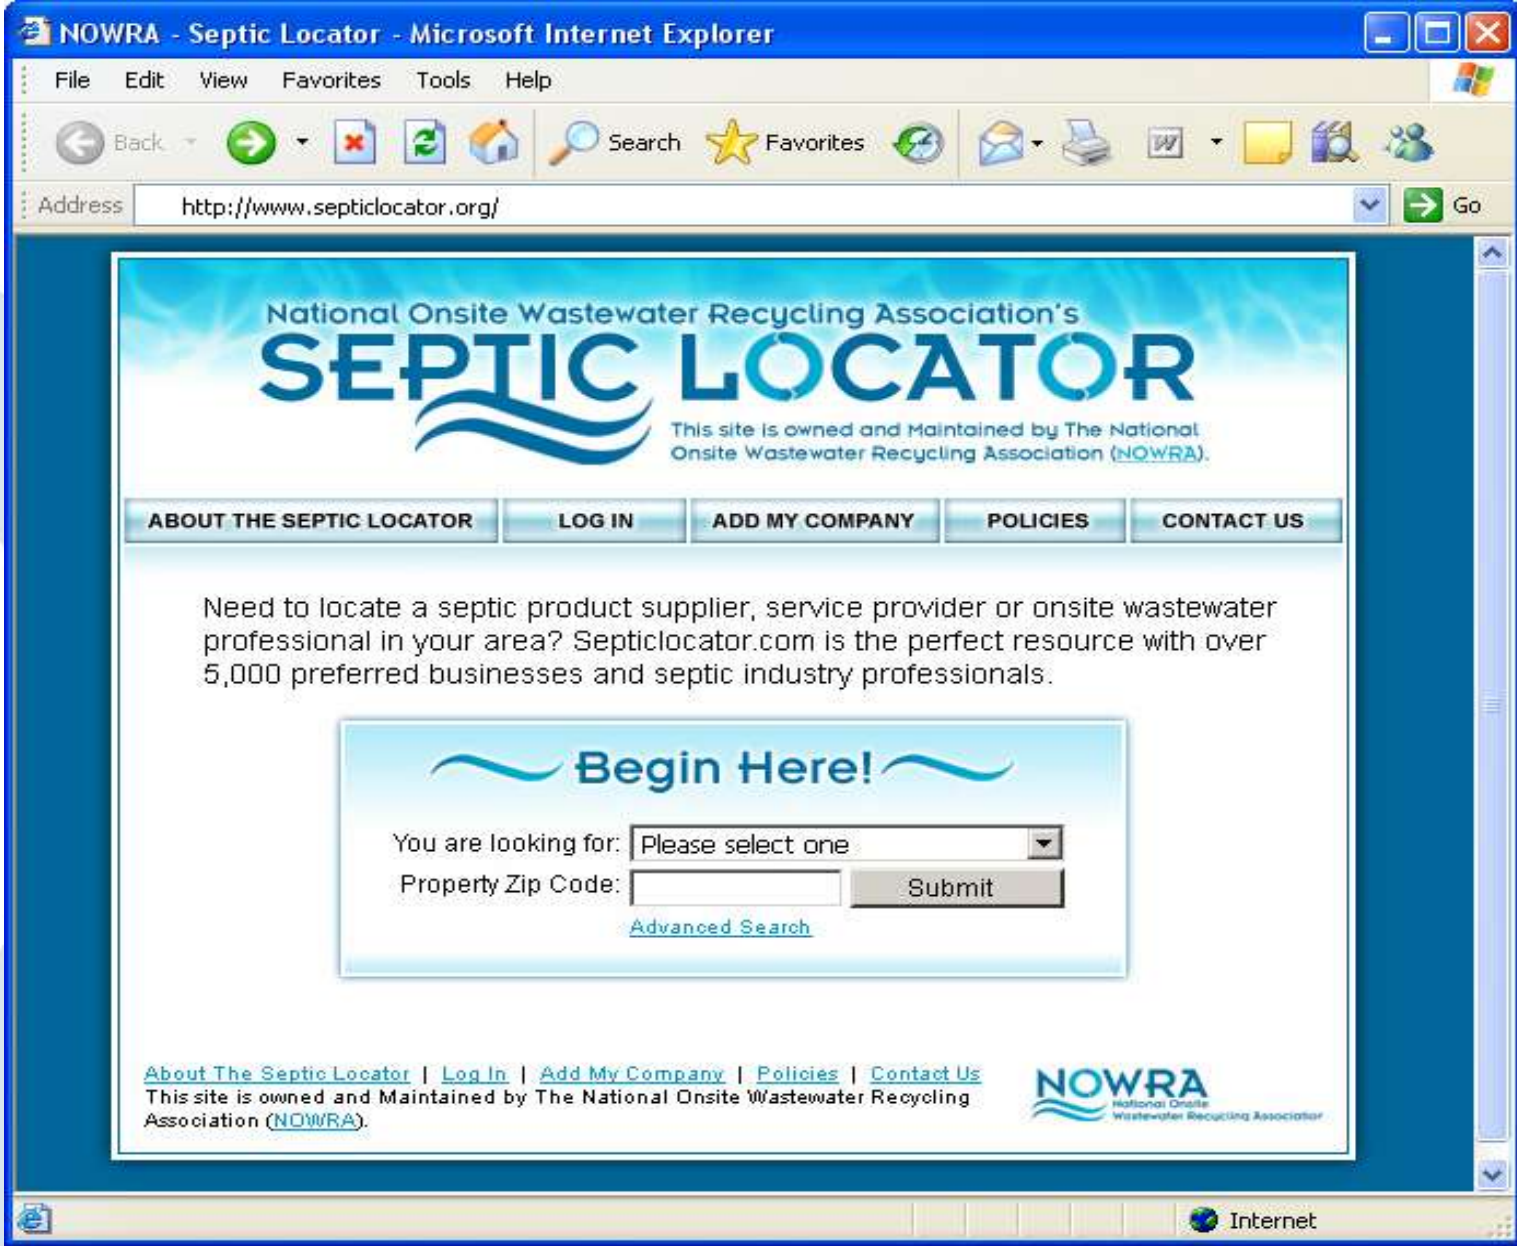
NOWRA - Septic Locator - Microsoft Internet Explorer

File Edit View Favorites Tools Help

Back Search Favorites

Address http://www.septiclocator.org/ Go

National Onsite Wastewater Recycling Association's
SEPTIC LOCATOR
This site is owned and Maintained by The National Onsite Wastewater Recycling Association (NOWRA).

ABOUT THE SEPTIC LOCATOR | LOG IN | ADD MY COMPANY | POLICIES | CONTACT US

Need to locate a septic product supplier, service provider or onsite wastewater professional in your area? Septiclocator.com is the perfect resource with over 5,000 preferred businesses and septic industry professionals.

Begin Here!

You are looking for: Please select one

Property Zip Code: Submit

Advanced Search

About The Septic Locator | Log In | Add My Company | Policies | Contact Us
This site is owned and Maintained by The National Onsite Wastewater Recycling Association (NOWRA).

NOWRA National Onsite Wastewater Recycling Association

Internet